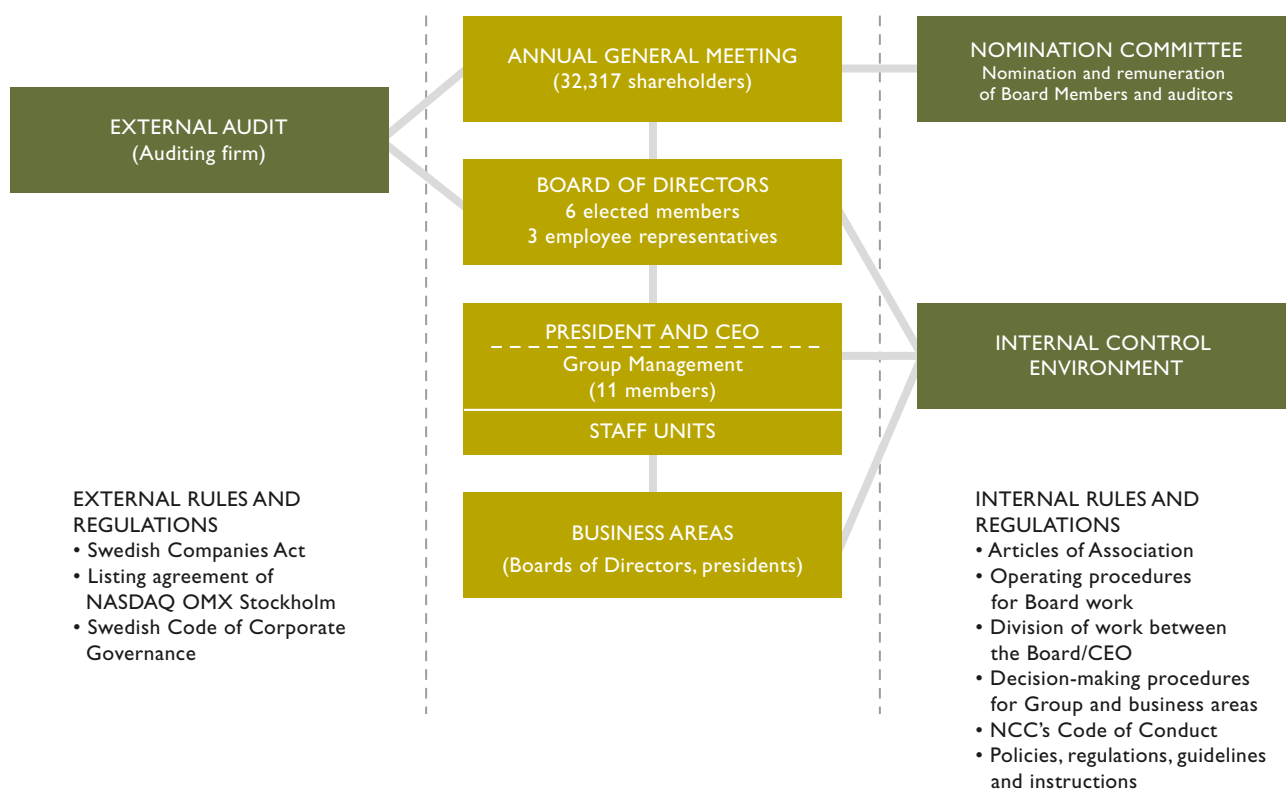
EXTERNAL AUDIT
(Auditing firm)

ANNUAL GENERAL MEETING
(32,317 shareholders)

NOMINATION COMMITTEE
Nomination and remuneration of Board Members and auditors

BOARD OF DIRECTORS
6 elected members
3 employee representatives

PRESIDENT AND CEO
Group Management
(11 members)

STAFF UNITS

INTERNAL CONTROL ENVIRONMENT

BUSINESS AREAS
(Boards of Directors, presidents)

EXTERNAL RULES AND REGULATIONS
• Swedish Companies Act
• Listing agreement of NASDAQ OMX Stockholm
• Swedish Code of Corporate Governance

INTERNAL RULES AND REGULATIONS
• Articles of Association
• Operating procedures for Board work
• Division of work between the Board/CEO
• Decision-making procedures for Group and business areas
• NCC's Code of Conduct
• Policies, regulations, guidelines and instructions